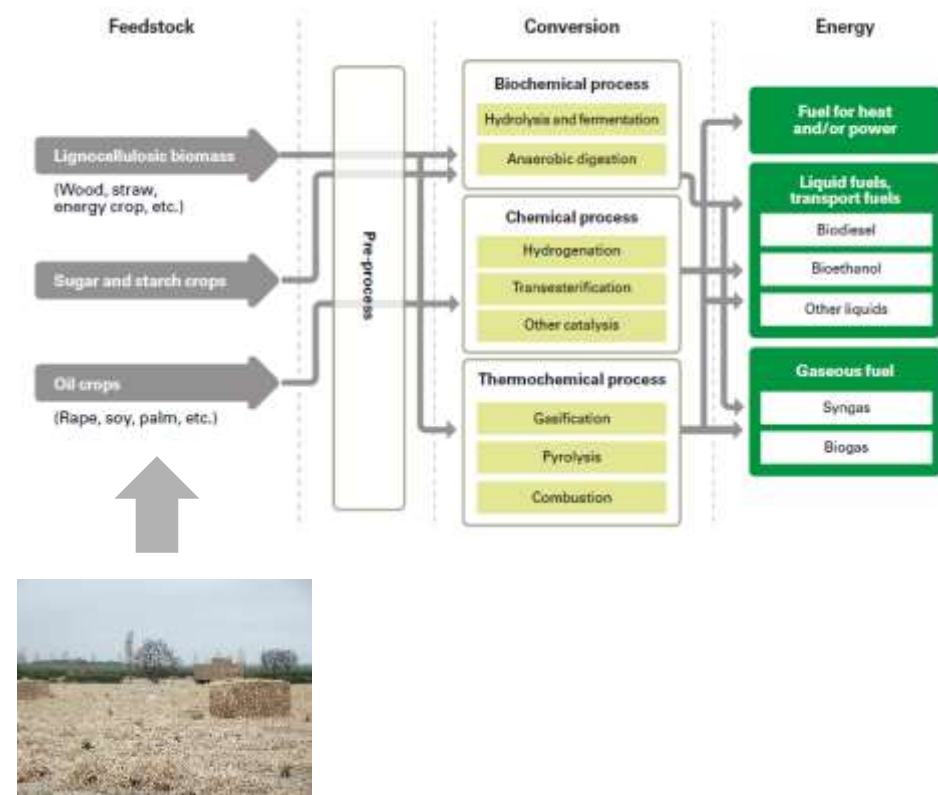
Feedstock

Conversion

Energy

Lignocellulosic biomass

(Wood, straw, energy crop, etc.)

Sugar and starch crops

Oil crops

(Rape, soy, palm, etc.)

Pre-process

Biochemical process

Hydrolysis and fermentation

Anaerobic digestion

Chemical process

Hydrogenation

Transesterification

Other catalysis

Thermochemical process

Gasification

Pyrolysis

Combustion

Fuel for heat and/or power

Liquid fuels, transport fuels

Biodiesel

Bioethanol

Other liquids

Gaseous fuel

Syngas

Biogas